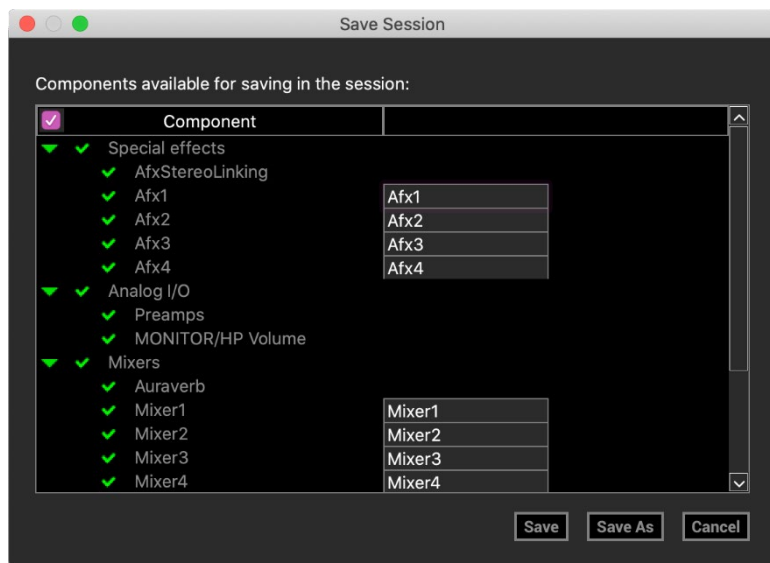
Save Session

Components available for saving in the session:

| Component | |
|---|---|
| Special effects | |
| AfxStereoLinking | |
| Afx1 | Afx1 |
| Afx2 | Afx2 |
| Afx3 | Afx3 |
| Afx4 | Afx4 |
| Analog I/O | |
| Preamps | |
| MONITOR/HP Volume | |
| Mixers | |
| Auraverb | |
| Mixer1 | Mixer1 |
| Mixer2 | Mixer2 |
| Mixer3 | Mixer3 |
| Mixer4 | Mixer4 |

Save Save As Cancel